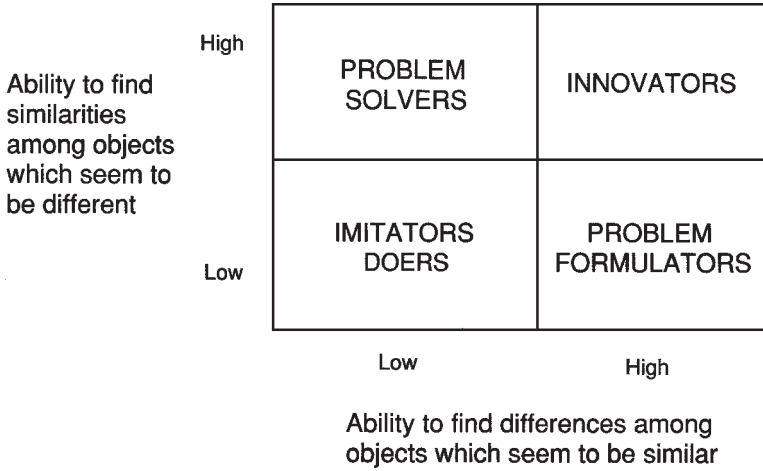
Ability to find similarities among objects which seem to be different

High

Low

| PROBLEM SOLVERS | INNOVATORS |
|---|---|
| IMITATORS DOERS | PROBLEM FORMULATORS |

Low

High

Ability to find differences among objects which seem to be similar